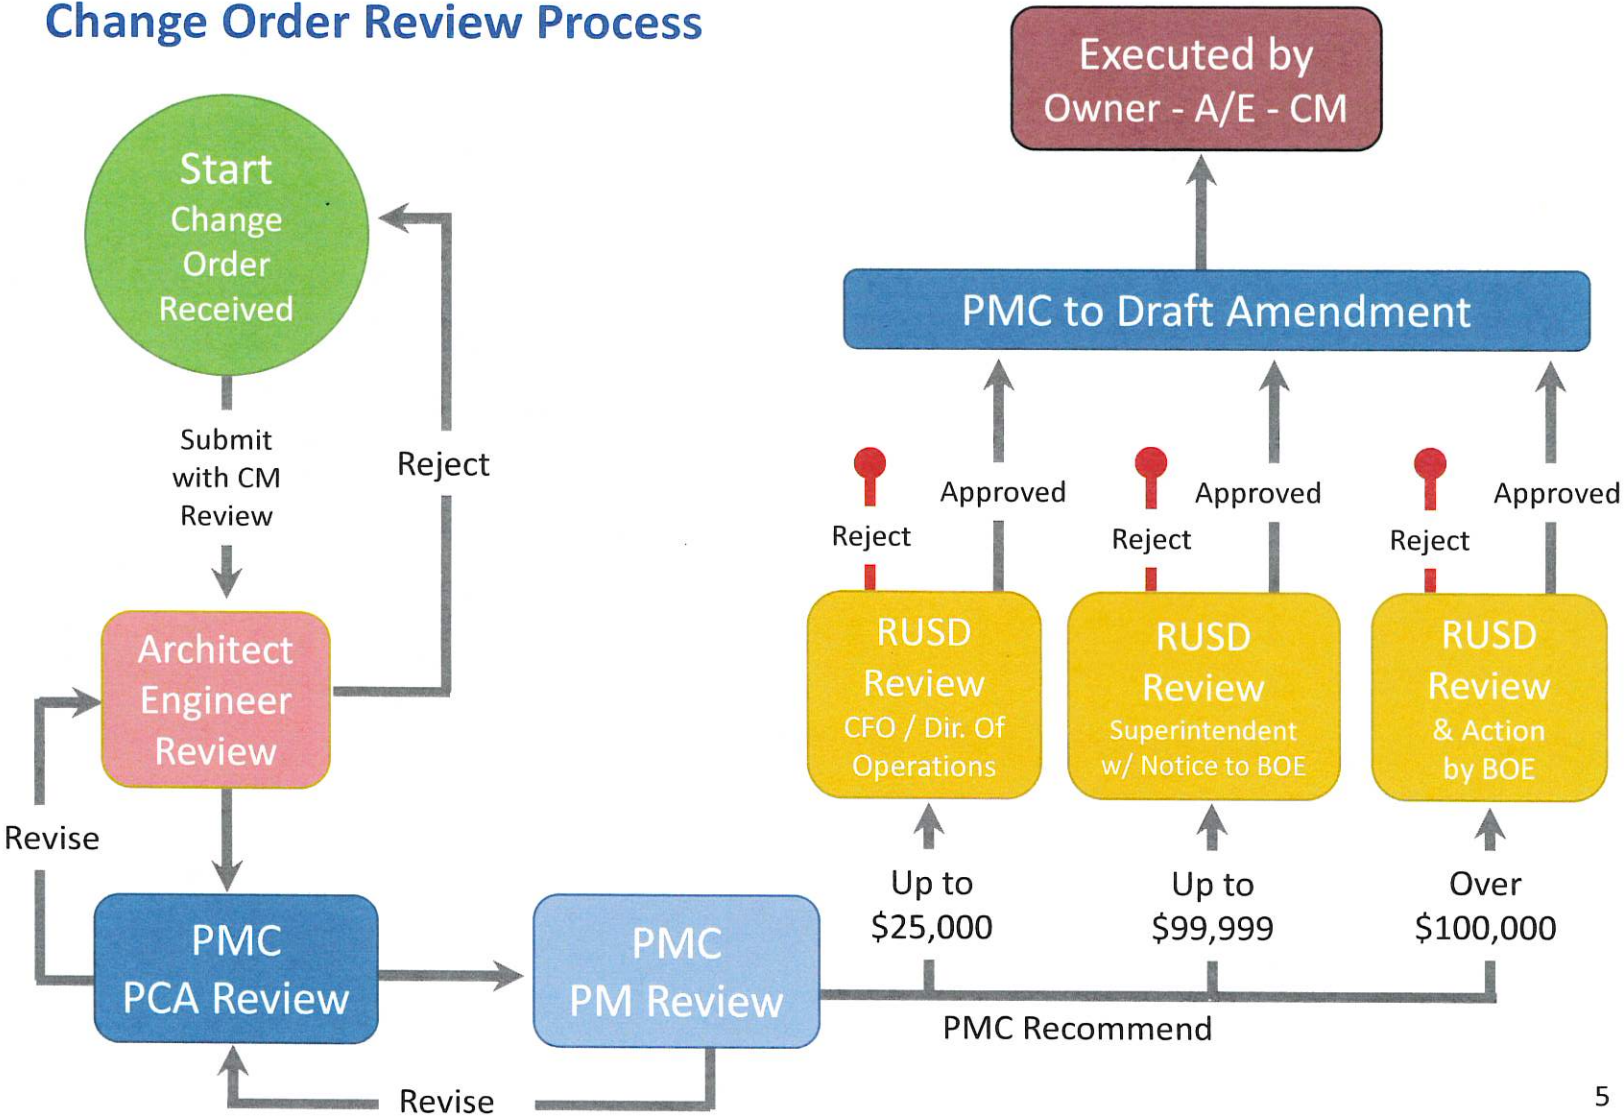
Change Order Review Process

Executed by Owner - A/E - CM

PMC to Draft Amendment

Start
Change Order Received

Submit with CM Review

Reject

Architect Engineer Review

Revise

PMC
PCA Review

PMC
PM Review

Revise

Reject

Approved

Reject

Approved

Reject

Approved

RUSD Review
CFO / Dir. Of Operations

RUSD Review
Superintendent w/ Notice to BOE

RUSD Review
& Action by BOE

Up to $25,000

Up to $99,999

Over $100,000

PMC Recommend

5